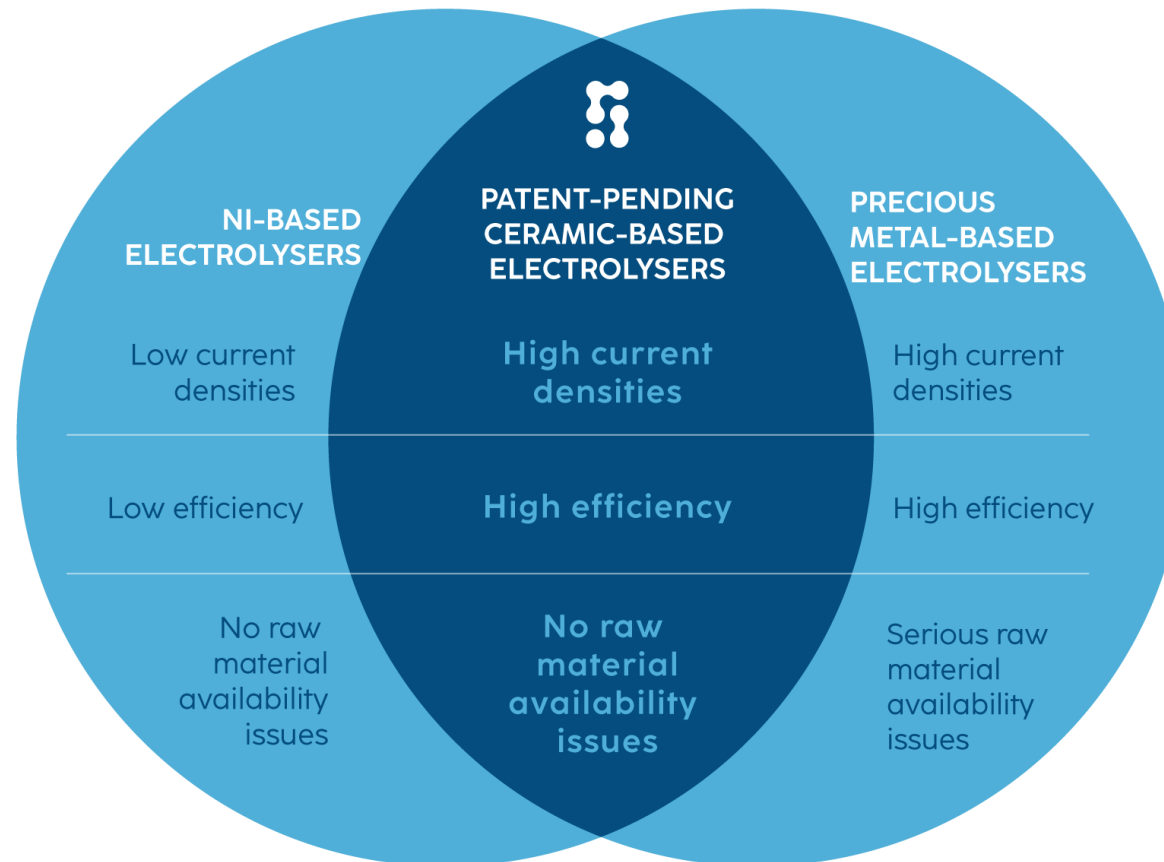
NI-BASED ELECTROLYSERS

PATENT-PENDING CERAMIC-BASED ELECTROLYSERS

PRECIOUS METAL-BASED ELECTROLYSERS

Low current densities

High current densities

High current densities

Low efficiency

High efficiency

High efficiency

No raw material availability issues

No raw material availability issues

Serious raw material availability issues